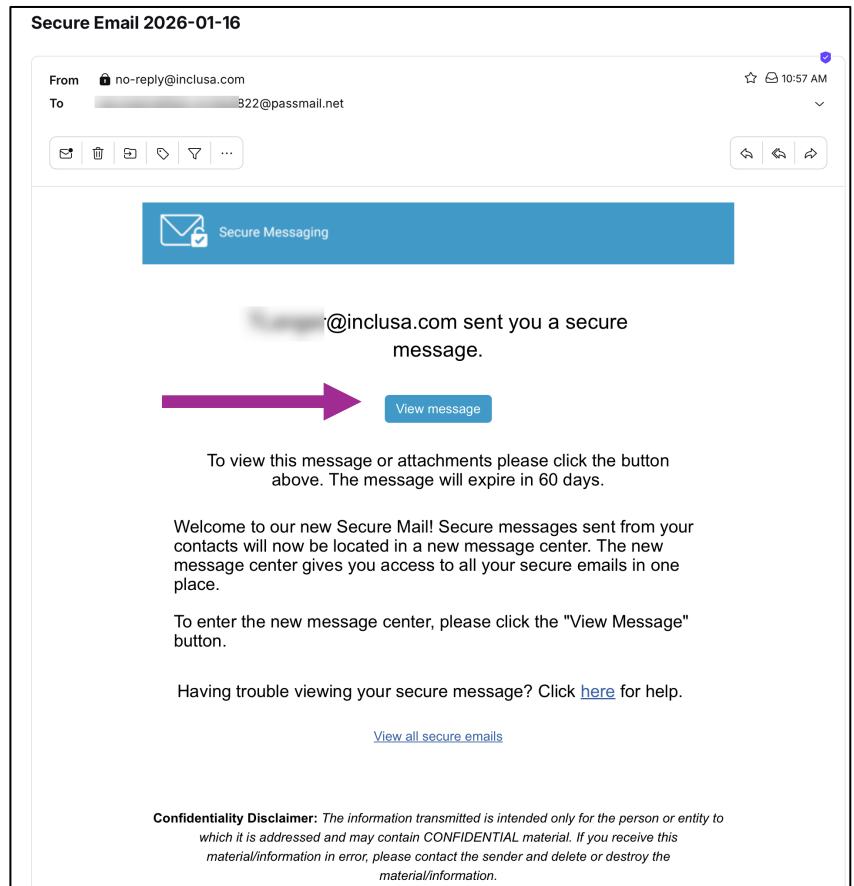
Secure Email 2026-01-16

From no-reply@inclusa.com
To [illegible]822@passmail.net

10:57 AM

Secure Messaging

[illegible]@inclusa.com sent you a secure message.

View message

To view this message or attachments please click the button above. The message will expire in 60 days.

Welcome to our new Secure Mail! Secure messages sent from your contacts will now be located in a new message center. The new message center gives you access to all your secure emails in one place.

To enter the new message center, please click the "View Message" button.

Having trouble viewing your secure message? Click here for help.

View all secure emails

**Confidentiality Disclaimer:** *The information transmitted is intended only for the person or entity to which it is addressed and may contain CONFIDENTIAL material. If you receive this material/information in error, please contact the sender and delete or destroy the material/information.*